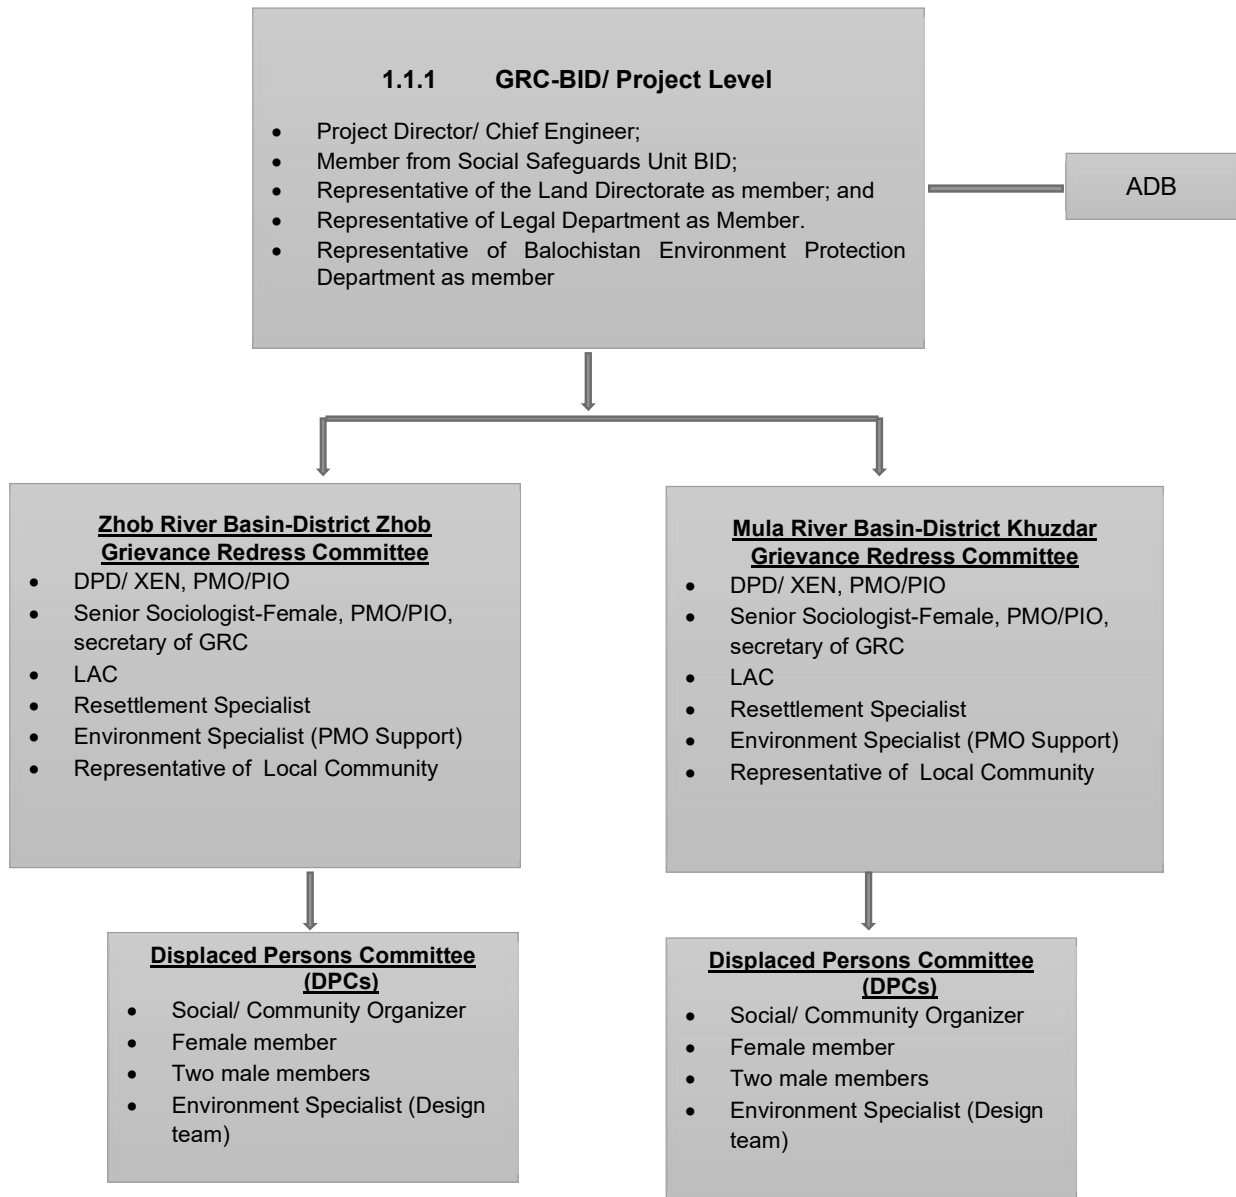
1.1.1 GRC-BID/ Project Level

- Project Director/ Chief Engineer;
- Member from Social Safeguards Unit BID;
- Representative of the Land Directorate as member; and
- Representative of Legal Department as Member.
- Representative of Balochistan Environment Protection Department as member

ADB

Zhob River Basin-District Zhob Grievance Redress Committee
- DPD/ XEN, PMO/PIO
- Senior Sociologist-Female, PMO/PIO, secretary of GRC
- LAC
- Resettlement Specialist
- Environment Specialist (PMO Support)
- Representative of Local Community

Mula River Basin-District Khuzdar Grievance Redress Committee
- DPD/ XEN, PMO/PIO
- Senior Sociologist-Female, PMO/PIO, secretary of GRC
- LAC
- Resettlement Specialist
- Environment Specialist (PMO Support)
- Representative of Local Community

Displaced Persons Committee (DPCs)
- Social/ Community Organizer
- Female member
- Two male members
- Environment Specialist (Design team)

Displaced Persons Committee (DPCs)
- Social/ Community Organizer
- Female member
- Two male members
- Environment Specialist (Design team)